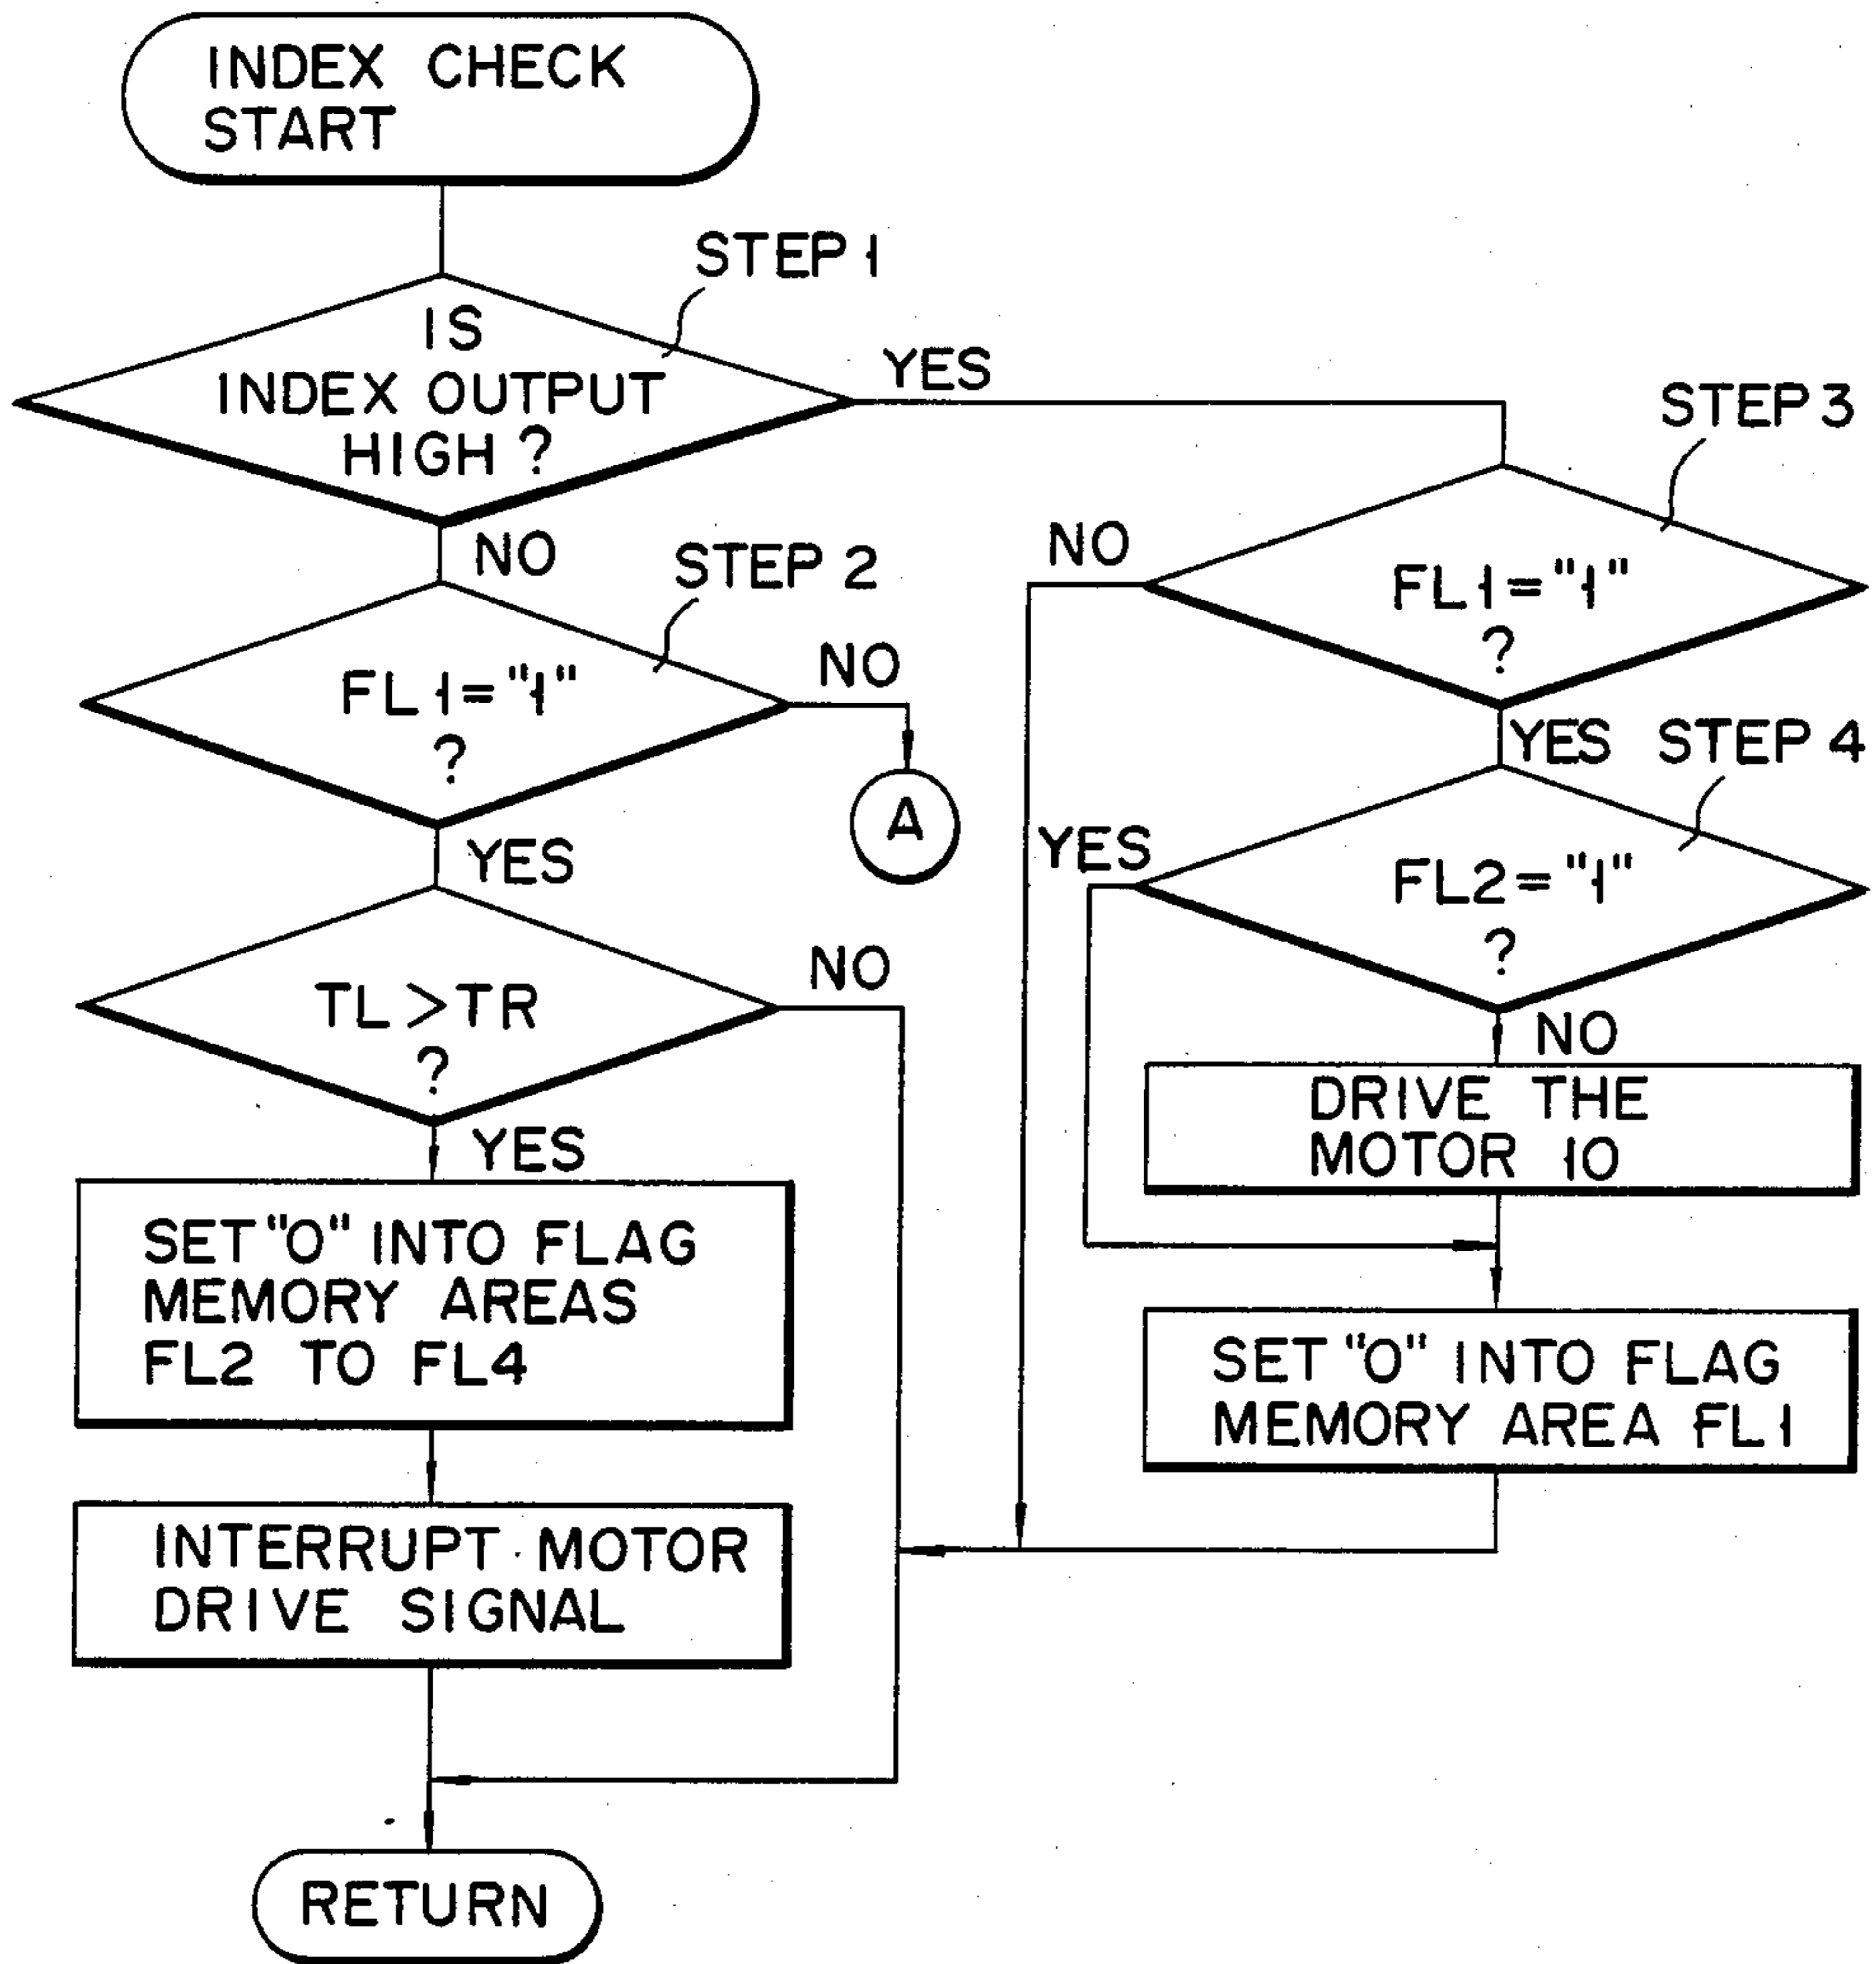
INDEX CHECK START

STEP 1

IS INDEX OUTPUT HIGH ?

YES

NO

STEP 2

FL1="1" ?

NO

A

YES

TL>TR ?

NO

YES

SET "0" INTO FLAG MEMORY AREAS FL2 TO FL4

INTERRUPT MOTOR DRIVE SIGNAL

RETURN

STEP 3

NO

FL1="1" ?

YES

STEP 4

YES

FL2="1" ?

NO

DRIVE THE MOTOR 10

SET "0" INTO FLAG MEMORY AREA FL1